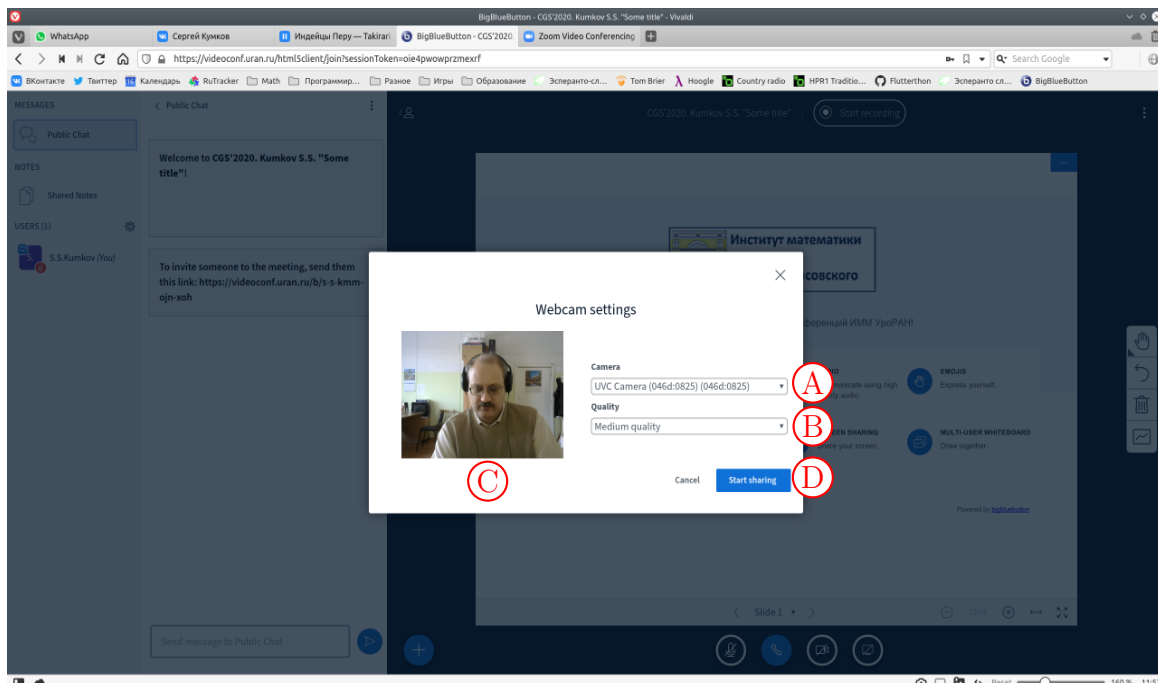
BigBlueButton - CGS'2020. Kumkov S.S. "Some title" - Vivaldi

WhatsApp | Сергей Кумков | Индейцы Перу — Takirari | BigBlueButton - CGS'2020 | Zoom Video Conferencing

https://videoconf.uran.ru/html5client/join?sessionToken=oie4pwowprzmexrf

Search Google

ВКонтакте | Твиттер | Календарь | RuTracker | Math | Программир... | Разное | Игры | Образование | Эсперанто-сл... | Tom Brier | Hoogle | Country radio | HPR1 Traditio... | Flutterthon | Эсперанто сл... | BigBlueButton

MESSAGES

Public Chat

NOTES

Shared Notes

USERS (1)

S.S.Kumkov (You)

Public Chat

Welcome to CGS'2020. Kumkov S.S. "Some title"!

To invite someone to the meeting, send them this link: https://videoconf.uran.ru/b/s-s-kmm-ojn-xoh

Send message to Public Chat

CGS'2020. Kumkov S.S. "Some title"

Start recording

Институт математики
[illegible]совского

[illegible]ференций ИММ УрОРАН!

EMOJIS
Express yourself

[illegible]EN SHARING
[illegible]are your screen.

MULTI-USER WHITEBOARD
Draw together.

Powered by bigbluebutton

Slide 1

Webcam settings

Camera
UVC Camera (046d:0825) (046d:0825)

Quality
Medium quality

Cancel
Start sharing

A
B
C
D